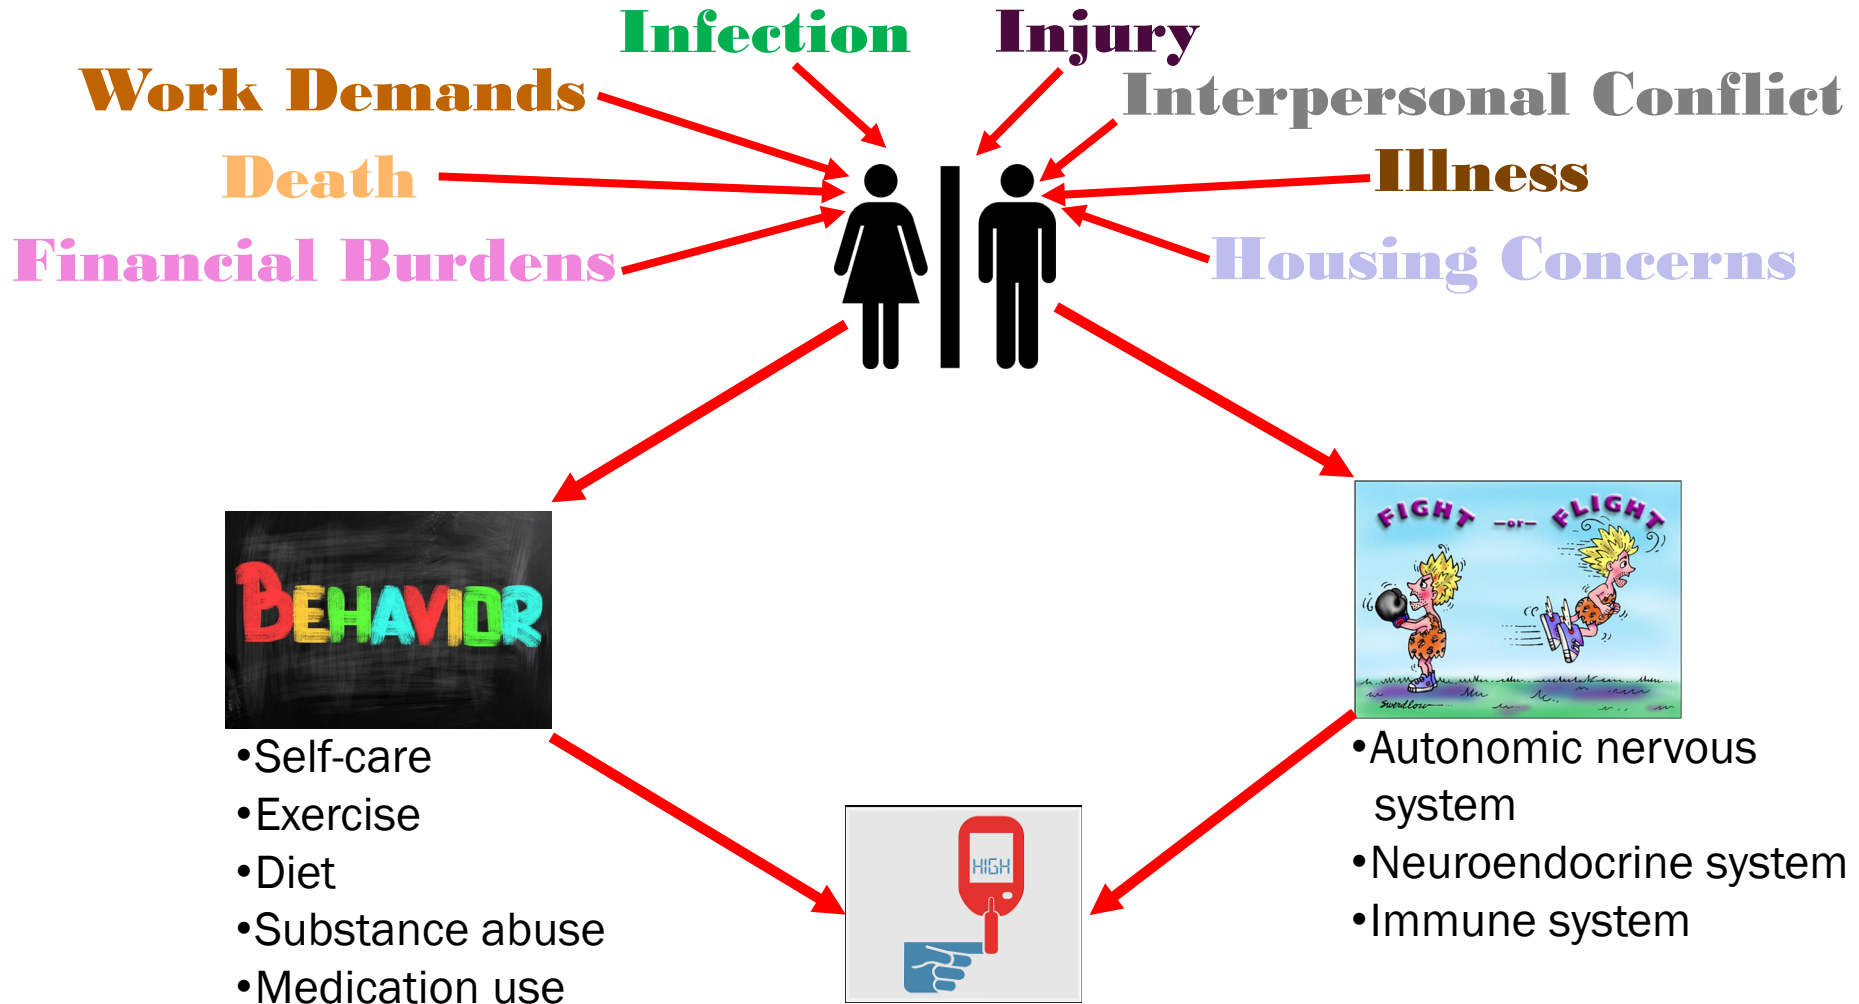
Infection
Injury
Work Demands
Interpersonal Conflict
Death
Illness
Financial Burdens
Housing Concerns

BEHAVIOR

•Self-care
•Exercise
•Diet
•Substance abuse
•Medication use

FIGHT –or– FLIGHT
Swerdlow

•Autonomic nervous system
•Neuroendocrine system
•Immune system

HIGH